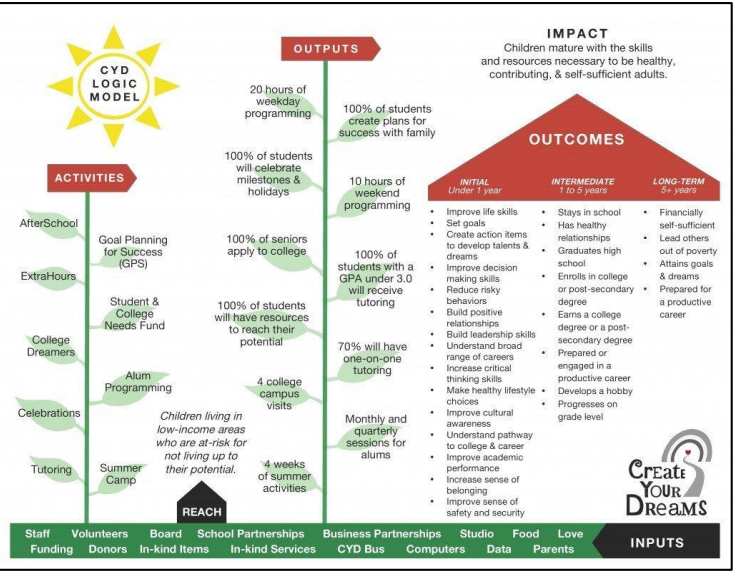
CYD LOGIC MODEL

ACTIVITIES

AfterSchool

ExtraHours

College Dreamers

Celebrations

Tutoring

Goal Planning for Success (GPS)

Student & College Needs Fund

Alum Programming

Summer Camp

Children living in low-income areas who are at-risk for not living up to their potential.

REACH

OUTPUTS

20 hours of weekday programming

100% of students will celebrate milestones & holidays

100% of seniors apply to college

100% of students will have resources to reach their potential

4 college campus visits

4 weeks of summer activities

100% of students create plans for success with family

10 hours of weekend programming

100% of students with a GPA under 3.0 will receive tutoring

70% will have one-on-one tutoring

Monthly and quarterly sessions for alums

IMPACT

Children mature with the skills and resources necessary to be healthy, contributing, & self-sufficient adults.

OUTCOMES

INITIAL
Under 1 year

- Improve life skills
- Set goals
- Create action items to develop talents & dreams
- Improve decision making skills
- Reduce risky behaviors
- Build positive relationships
- Build leadership skills
- Understand broad range of careers
- Increase critical thinking skills
- Make healthy lifestyle choices
- Improve cultural awareness
- Understand pathway to college & career
- Improve academic performance
- Increase sense of belonging
- Improve sense of safety and security

INTERMEDIATE
1 to 5 years

- Stays in school
- Has healthy relationships
- Graduates high school
- Enrolls in college or post-secondary degree
- Earns a college degree or a post-secondary degree
- Prepared or engaged in a productive career
- Develops a hobby
- Progresses on grade level

LONG-TERM
5+ years

- Financially self-sufficient
- Lead others out of poverty
- Attains goals & dreams
- Prepared for a productive career

CREATE YOUR DREAMS

Staff Volunteers Board School Partnerships Business Partnerships Studio Food Love
Funding Donors In-kind Items In-kind Services CYD Bus Computers Data Parents

INPUTS